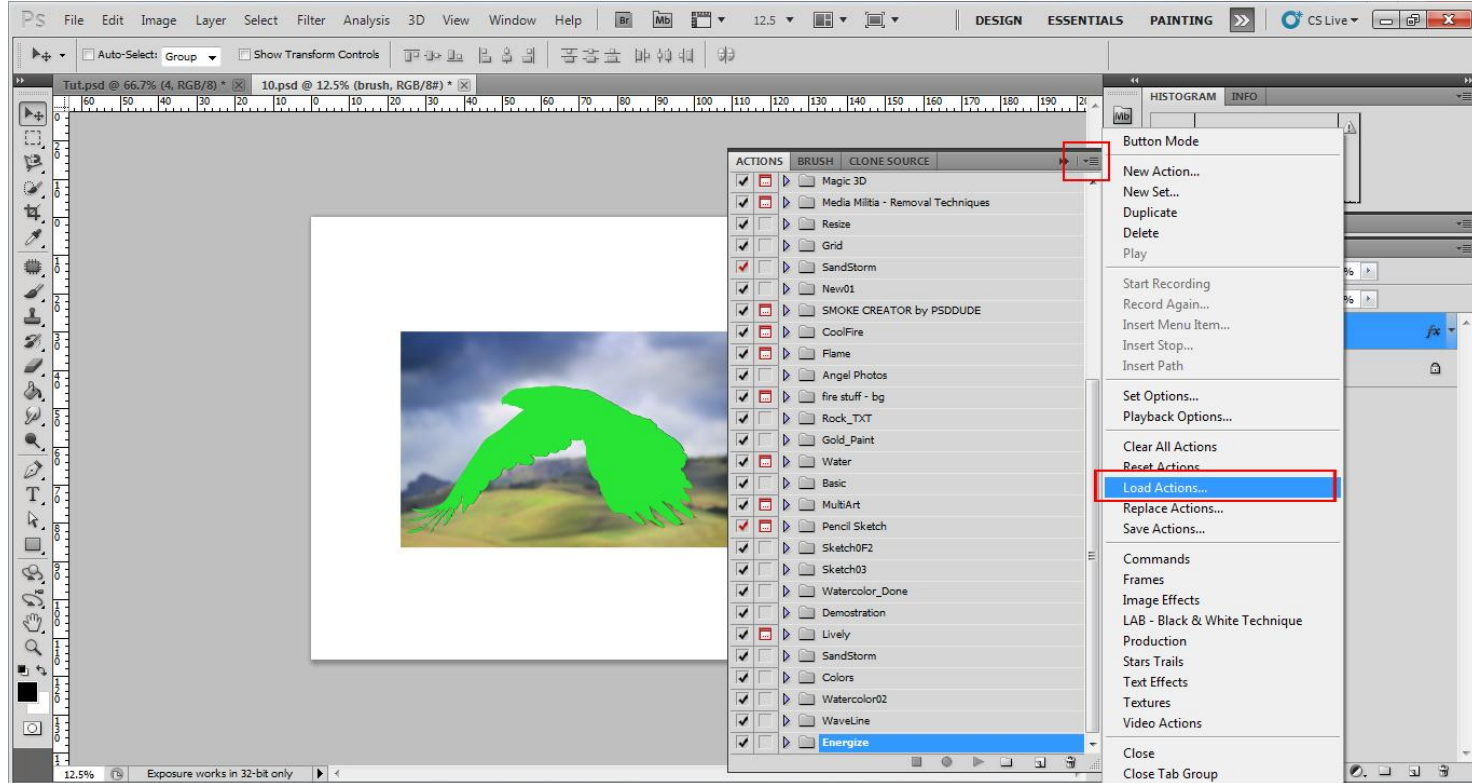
PS File Edit Image Layer Select Filter Analysis 3D View Window Help Br Mb 12.5 DESIGN ESSENTIALS PAINTING CS Live

Auto-Select: Group Show Transform Controls

Tut.psd @ 66.7% (4, RGB/8) * 10.psd @ 12.5% (brush, RGB/8#) *

HISTOGRAM INFO

ACTIONS BRUSH CLONE SOURCE

Magic 3D
Media Militia - Removal Techniques
Resize
Grid
SandStorm
New01
SMOKE CREATOR by PSDDUDE
CoolFire
Flame
Angel Photos
fire stuff - bg
Rock_TXT
Gold_Paint
Water
Basic
MultiArt
Pencil Sketch
Sketch0F2
Sketch03
Watercolor_Done
Demostration
Lively
SandStorm
Colors
Watercolor02
WaveLine
Energize

Button Mode
New Action...
New Set...
Duplicate
Delete
Play
Start Recording
Record Again...
Insert Menu Item...
Insert Stop...
Insert Path
Set Options...
Playback Options...
Clear All Actions
Reset Actions
Load Actions...
Replace Actions...
Save Actions...
Commands
Frames
Image Effects
LAB - Black & White Technique
Production
Stars Trails
Text Effects
Textures
Video Actions
Close
Close Tab Group

12.5% Exposure works in 32-bit only